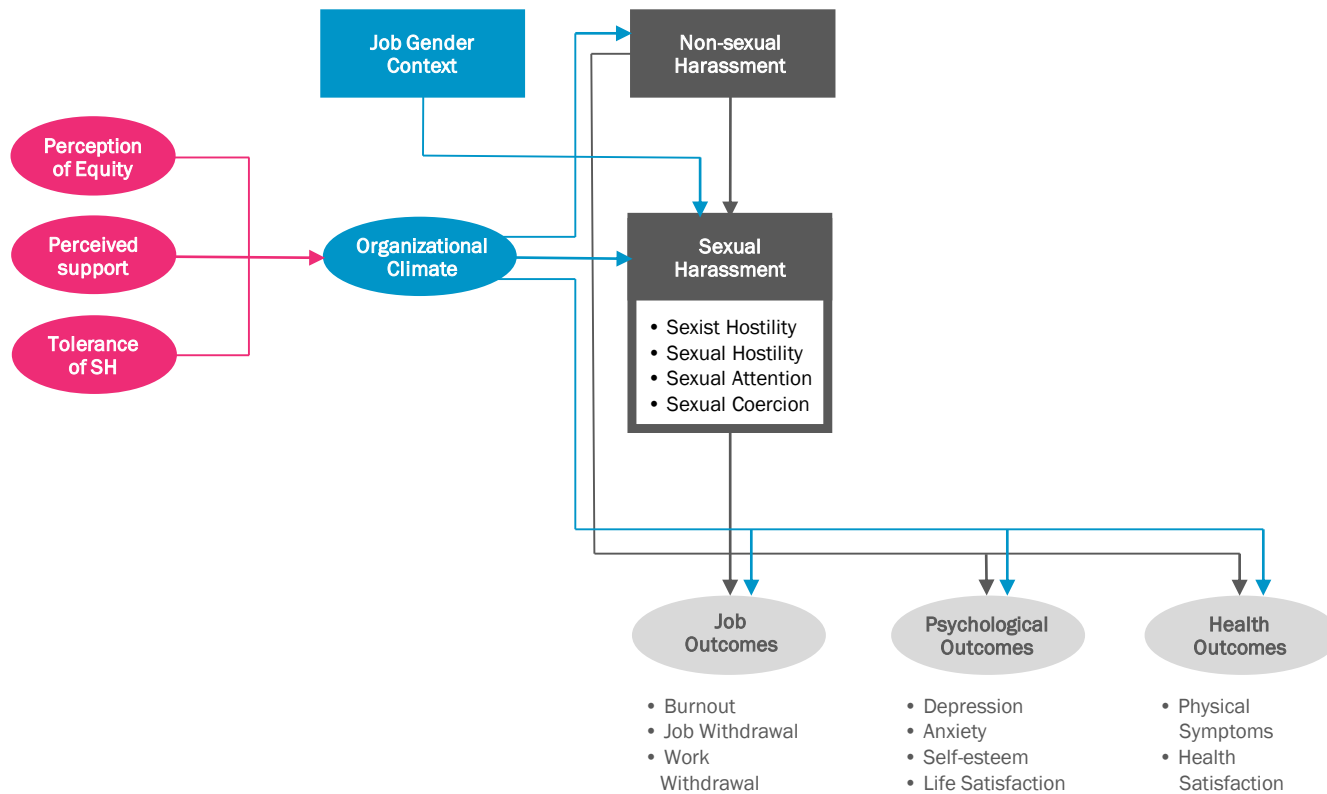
Job Gender Context

Non-sexual Harassment

Perception of Equity

Perceived support

Tolerance of SH

Organizational Climate

Sexual Harassment

- Sexist Hostility
- Sexual Hostility
- Sexual Attention
- Sexual Coercion

Job Outcomes

- Burnout
- Job Withdrawal
- Work Withdrawal

Psychological Outcomes

- Depression
- Anxiety
- Self-esteem
- Life Satisfaction

Health Outcomes

- Physical Symptoms
- Health Satisfaction